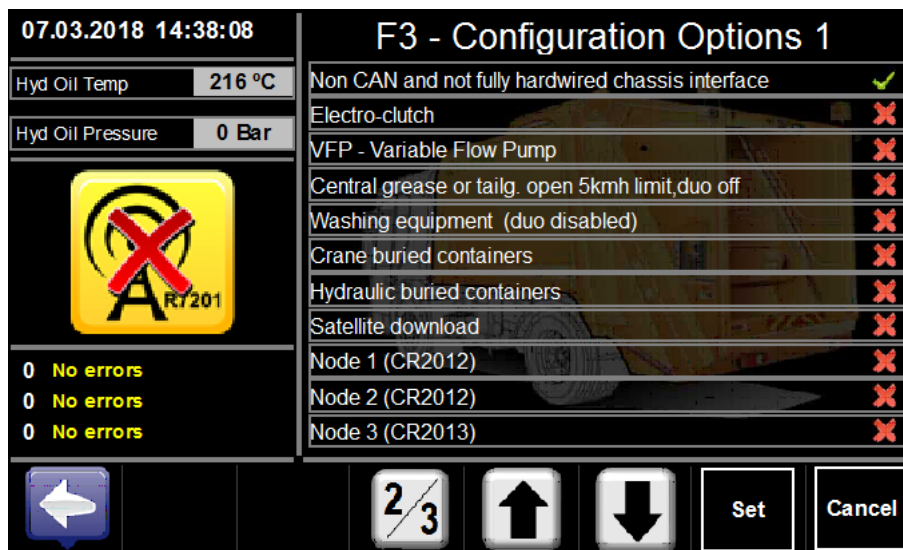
07.03.2018 14:38:08

F3 - Configuration Options 1

Hyd Oil Temp 216 ºC

Hyd Oil Pressure 0 Bar

R7201

0 No errors
0 No errors
0 No errors

Non CAN and not fully hardwired chassis interface
Electro-clutch
VFP - Variable Flow Pump
Central grease or tailg. open 5kmh limit,duo off
Washing equipment (duo disabled)
Crane buried containers
Hydraulic buried containers
Satellite download
Node 1 (CR2012)
Node 2 (CR2012)
Node 3 (CR2013)

$2/3$

Set

Cancel